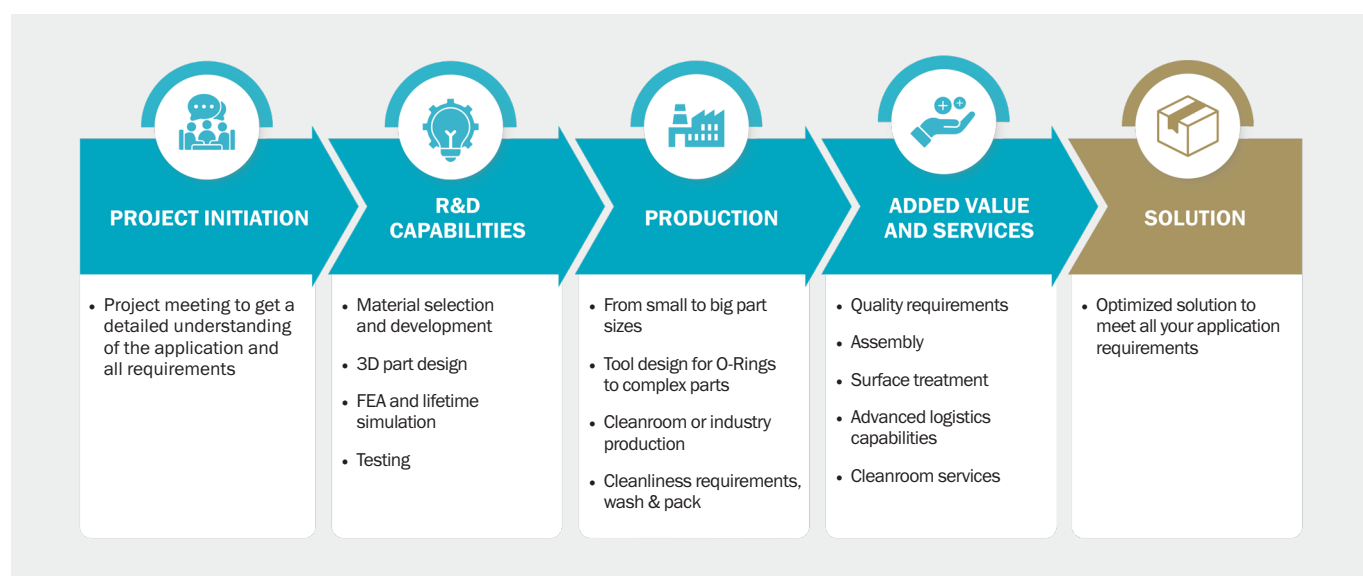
PROJECT INITIATION

• Project meeting to get a detailed understanding of the application and all requirements

R&D CAPABILITIES

• Material selection and development
• 3D part design
• FEA and lifetime simulation
• Testing

PRODUCTION

• From small to big part sizes
• Tool design for O-Rings to complex parts
• Cleanroom or industry production
• Cleanliness requirements, wash & pack

ADDED VALUE AND SERVICES

• Quality requirements
• Assembly
• Surface treatment
• Advanced logistics capabilities
• Cleanroom services

SOLUTION

• Optimized solution to meet all your application requirements